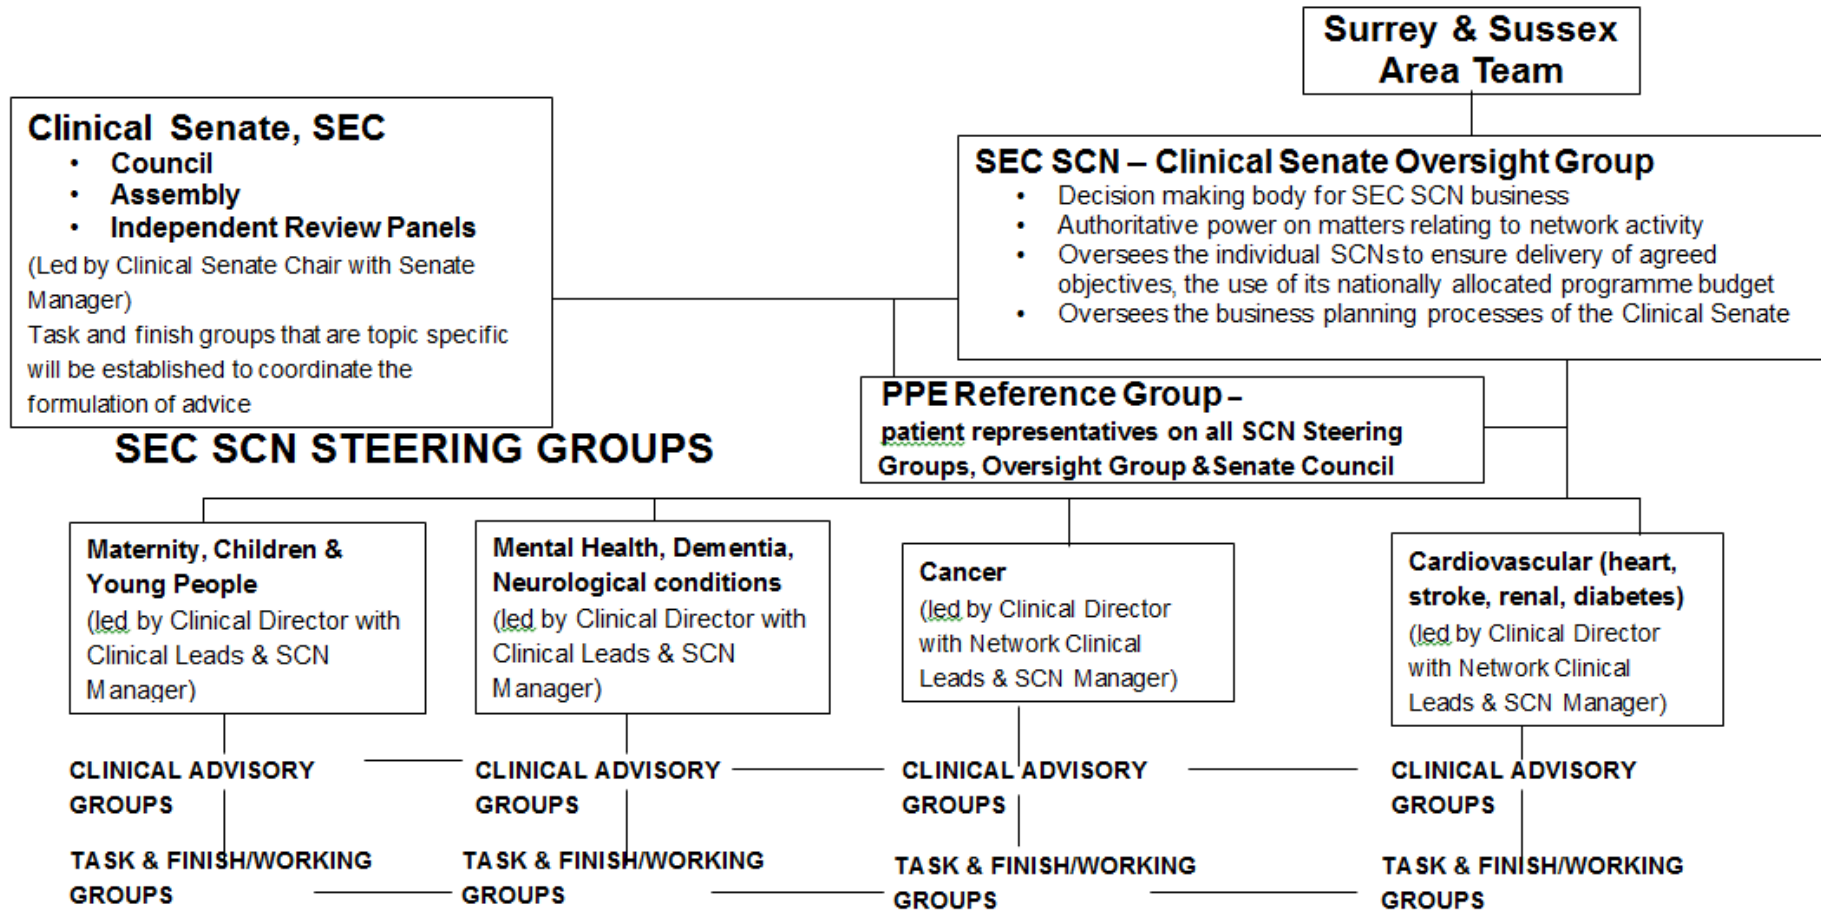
Surrey & Sussex Area Team

Clinical Senate, SEC
• Council
• Assembly
• Independent Review Panels
(Led by Clinical Senate Chair with Senate Manager)
Task and finish groups that are topic specific will be established to coordinate the formulation of advice

SEC SCN – Clinical Senate Oversight Group
• Decision making body for SEC SCN business
• Authoritative power on matters relating to network activity
• Oversees the individual SCNs to ensure delivery of agreed objectives, the use of its nationally allocated programme budget
• Oversees the business planning processes of the Clinical Senate

PPE Reference Group – patient representatives on all SCN Steering Groups, Oversight Group & Senate Council

SEC SCN STEERING GROUPS

Maternity, Children & Young People
(led by Clinical Director with Clinical Leads & SCN Manager)

Mental Health, Dementia, Neurological conditions
(led by Clinical Director with Clinical Leads & SCN Manager)

Cancer
(led by Clinical Director with Network Clinical Leads & SCN Manager)

Cardiovascular (heart, stroke, renal, diabetes)
(led by Clinical Director with Network Clinical Leads & SCN Manager)

CLINICAL ADVISORY GROUPS

CLINICAL ADVISORY GROUPS

CLINICAL ADVISORY GROUPS

CLINICAL ADVISORY GROUPS

TASK & FINISH/WORKING GROUPS

TASK & FINISH/WORKING GROUPS

TASK & FINISH/WORKING GROUPS

TASK & FINISH/WORKING GROUPS